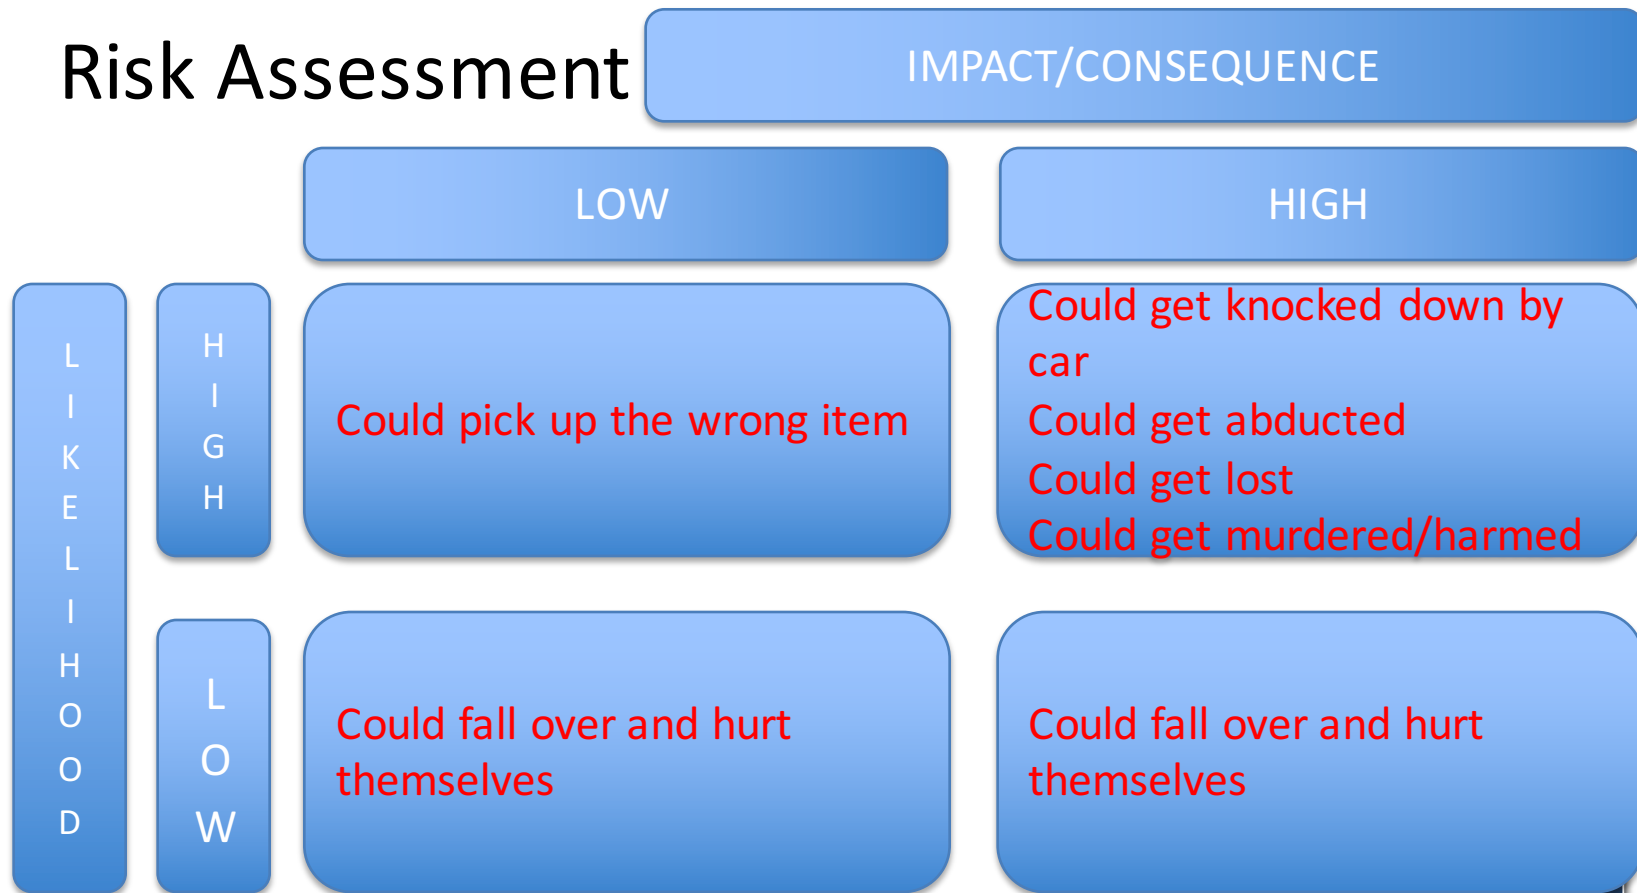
Risk Assessment

IMPACT/CONSEQUENCE

| LIKELIHOOD | | LOW | HIGH |
|---|---|---|---|
| | HIGH | Could pick up the wrong item | Could get knocked down by car<br>Could get abducted<br>Could get lost<br>Could get murdered/harmed |
| | LOW | Could fall over and hurt themselves | Could fall over and hurt themselves |